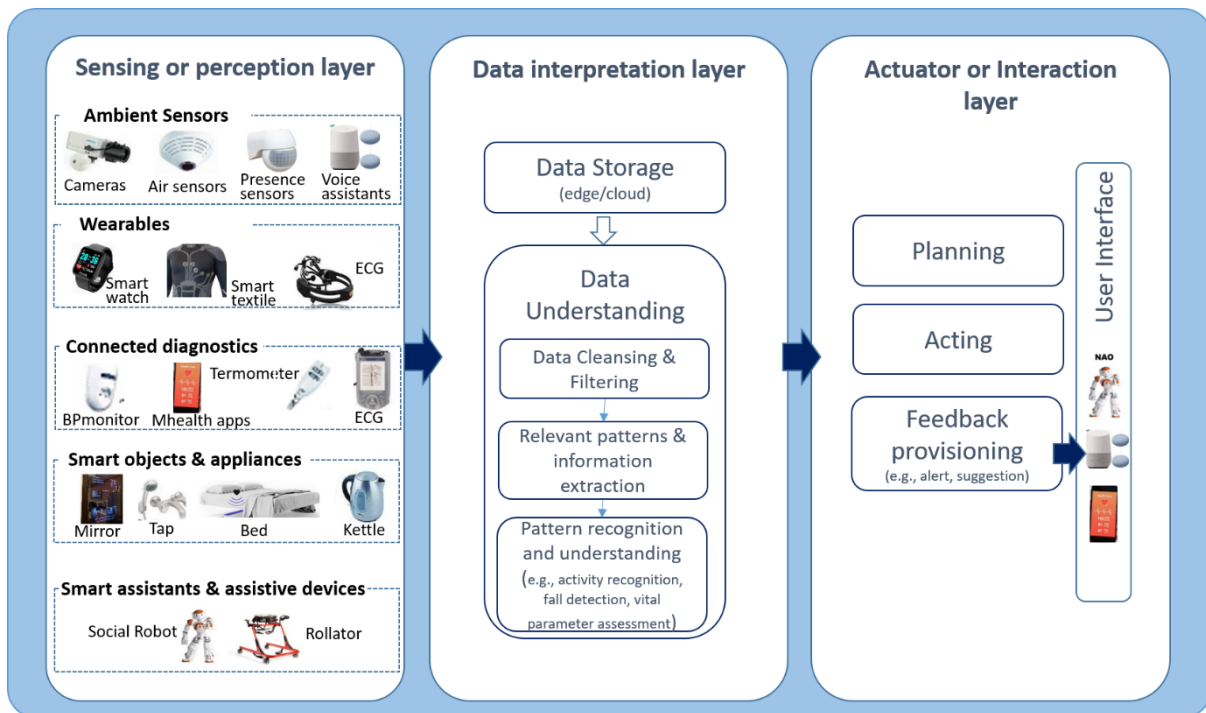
Sensing or perception layer

Ambient Sensors

Cameras
Air sensors
Presence sensors
Voice assistants

Wearables

Smart watch
Smart textile
ECG

Connected diagnostics

BPmonitor
Mhealth apps
Termometer
ECG

Smart objects & appliances

Mirror
Tap
Bed
Kettle

Smart assistants & assistive devices

Social Robot
Rollator

Data interpretation layer

Data Storage
(edge/cloud)

Data Understanding

Data Cleansing & Filtering

Relevant patterns & information extraction

Pattern recognition and understanding
(e.g., activity recognition, fall detection, vital parameter assessment)

Actuator or Interaction layer

Planning

Acting

Feedback provisioning
(e.g., alert, suggestion)

User Interface

NAO